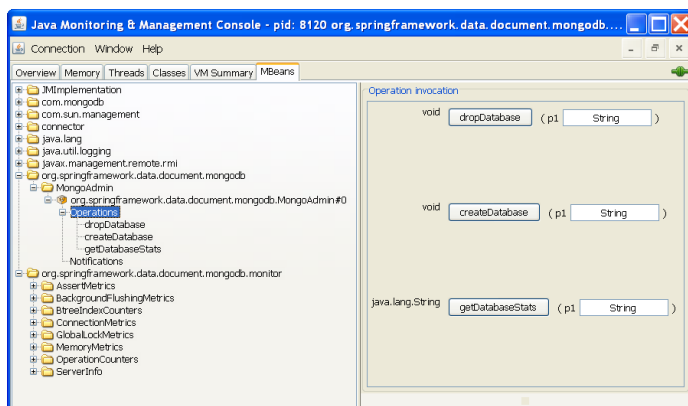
Java Monitoring & Management Console - pid: 8120 org.springframework.data.document.mongodb....

Connection Window Help

Overview Memory Threads Classes VM Summary MBeans

JMImplementation
com.mongodb
com.sun.management
connector
java.lang
java.util.logging
javax.management.remote.rmi
org.springframework.data.document.mongodb
MongoAdmin
org.springframework.data.document.mongodb.MongoAdmin#0
Operations
dropDatabase
createDatabase
getDatabaseStats
Notifications
org.springframework.data.document.mongodb.monitor
AssertMetrics
BackgroundFlushingMetrics
BtreeIndexCounters
ConnectionMetrics
GlobalLockMetrics
MemoryMetrics
OperationCounters
ServerInfo

Operation invocation

void dropDatabase ( p1 String )

void createDatabase ( p1 String )

java.lang.String getDatabaseStats ( p1 String )